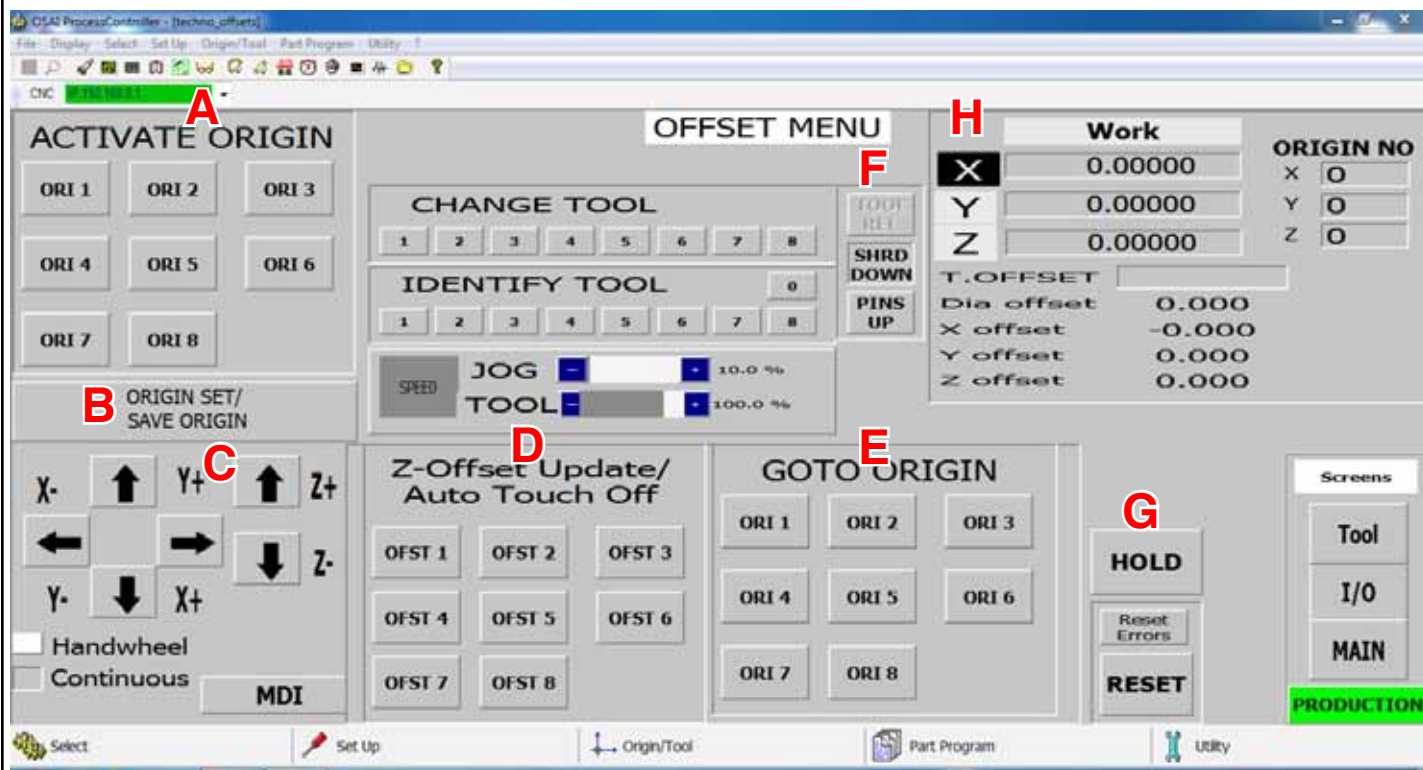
OSAI ProcessController - [techno_offsets]

File Display Select Set Up Origin/Tool Part Program Utility ?

CNC IP 192.168.0.1

A

ACTIVATE ORIGIN

ORI 1 ORI 2 ORI 3

ORI 4 ORI 5 ORI 6

ORI 7 ORI 8

B ORIGIN SET/ SAVE ORIGIN

OFFSET MENU

F

CHANGE TOOL

1 2 3 4 5 6 7 8

TOOL REL

SHRD DOWN

IDENTIFY TOOL

0

1 2 3 4 5 6 7 8

PINS UP

SPEED JOG 10.0 %

TOOL 100.0 %

H

| | Work |
|---|---|
| X | 0.00000 |
| Y | 0.00000 |
| Z | 0.00000 |

ORIGIN NO
X 0
Y 0
Z 0

T.OFFSET
Dia offset 0.000
X offset -0.000
Y offset 0.000
Z offset 0.000

C

X- Y+ Z+

Z-

Y- X+

Handwheel

Continuous

MDI

D

Z-Offset Update/ Auto Touch Off

OFST 1 OFST 2 OFST 3

OFST 4 OFST 5 OFST 6

OFST 7 OFST 8

E

GOTO ORIGIN

ORI 1 ORI 2 ORI 3

ORI 4 ORI 5 ORI 6

ORI 7 ORI 8

G

HOLD

Reset Errors

RESET

Screens

Tool

I/O

MAIN

PRODUCTION

Select Set Up Origin/Tool Part Program Utility